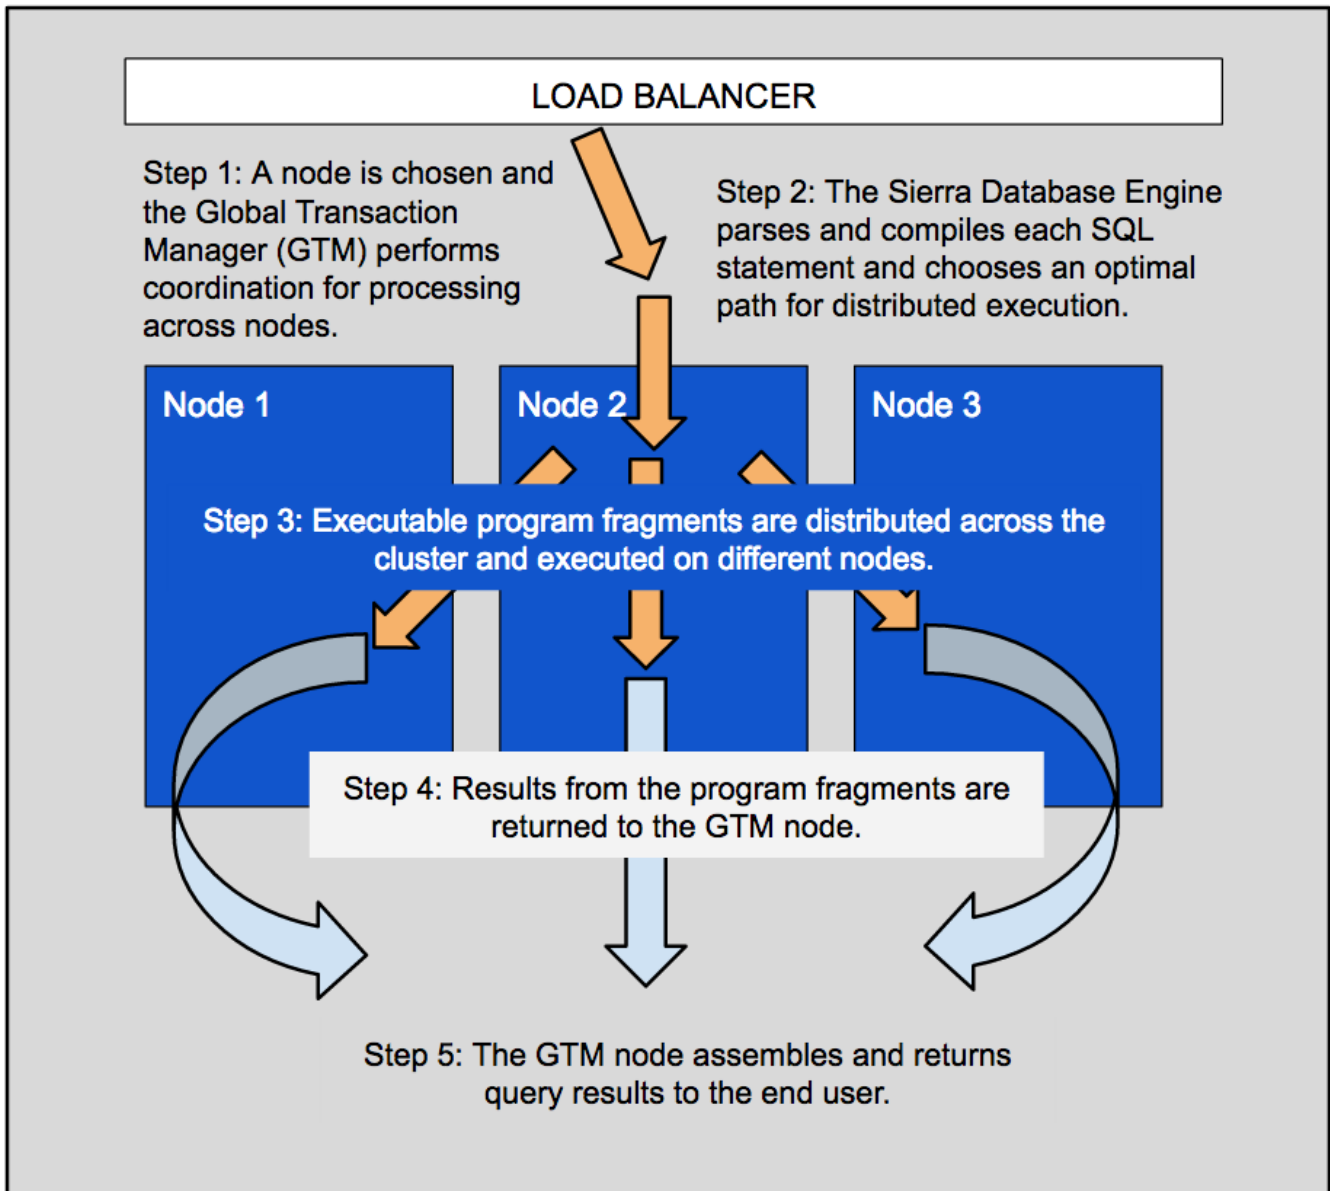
LOAD BALANCER

Step 1: A node is chosen and the Global Transaction Manager (GTM) performs coordination for processing across nodes.

Step 2: The Sierra Database Engine parses and compiles each SQL statement and chooses an optimal path for distributed execution.

Node 1

Node 2

Node 3

Step 3: Executable program fragments are distributed across the cluster and executed on different nodes.

Step 4: Results from the program fragments are returned to the GTM node.

Step 5: The GTM node assembles and returns query results to the end user.